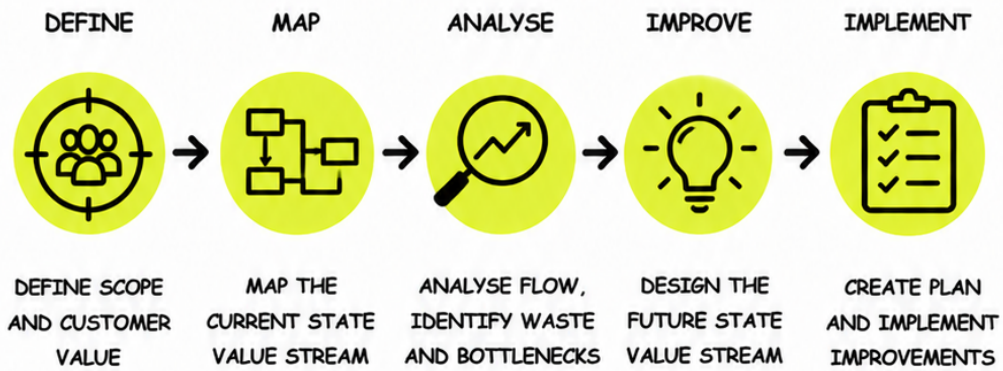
DEFINE

MAP

ANALYSE

IMPROVE

IMPLEMENT

DEFINE SCOPE AND CUSTOMER VALUE

MAP THE CURRENT STATE VALUE STREAM

ANALYSE FLOW, IDENTIFY WASTE AND BOTTLENECKS

DESIGN THE FUTURE STATE VALUE STREAM

CREATE PLAN AND IMPLEMENT IMPROVEMENTS